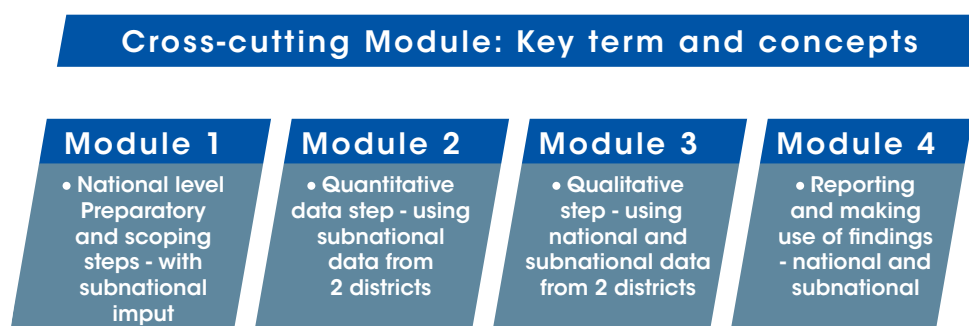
Cross-cutting Module: Key term and concepts

Module 1

• National level Preparatory and scoping steps - with subnational imput

Module 2

• Quantitative data step - using subnational data from 2 districts

Module 3

• Qualitative step - using national and subnational data from 2 districts

Module 4

• Reporting and making use of findings - national and subnational